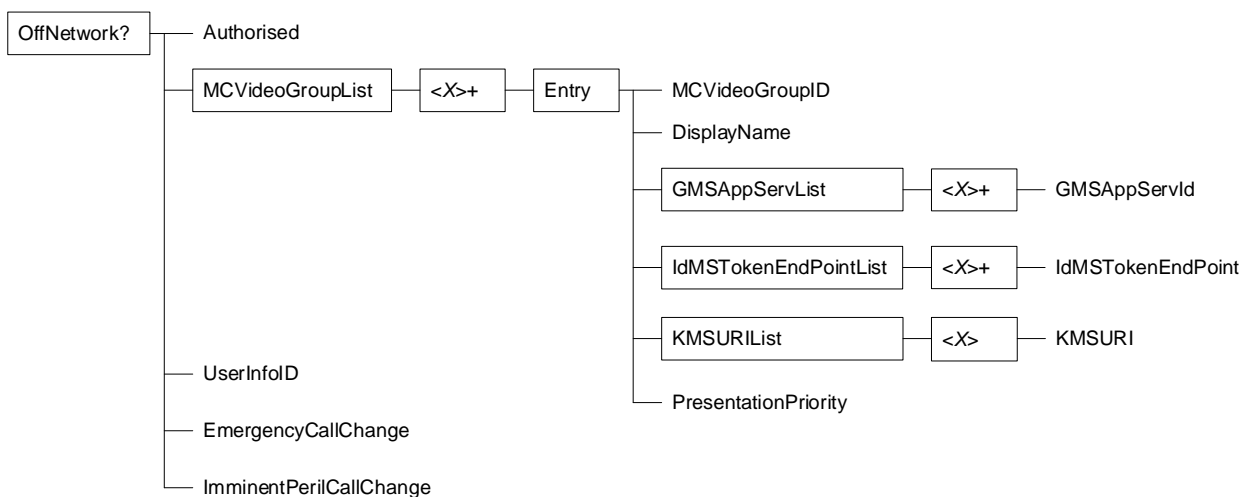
OffNetwork?
Authorised
MCVideoGroupList
<X>+
Entry
MCVideoGroupID
DisplayName
GMSAppServList
<X>+
GMSAppServId
IdMSTokenEndPointList
<X>+
IdMSTokenEndPoint
KMSURIList
<X>
KMSURI
PresentationPriority
UserInfoID
EmergencyCallChange
ImminentPerilCallChange